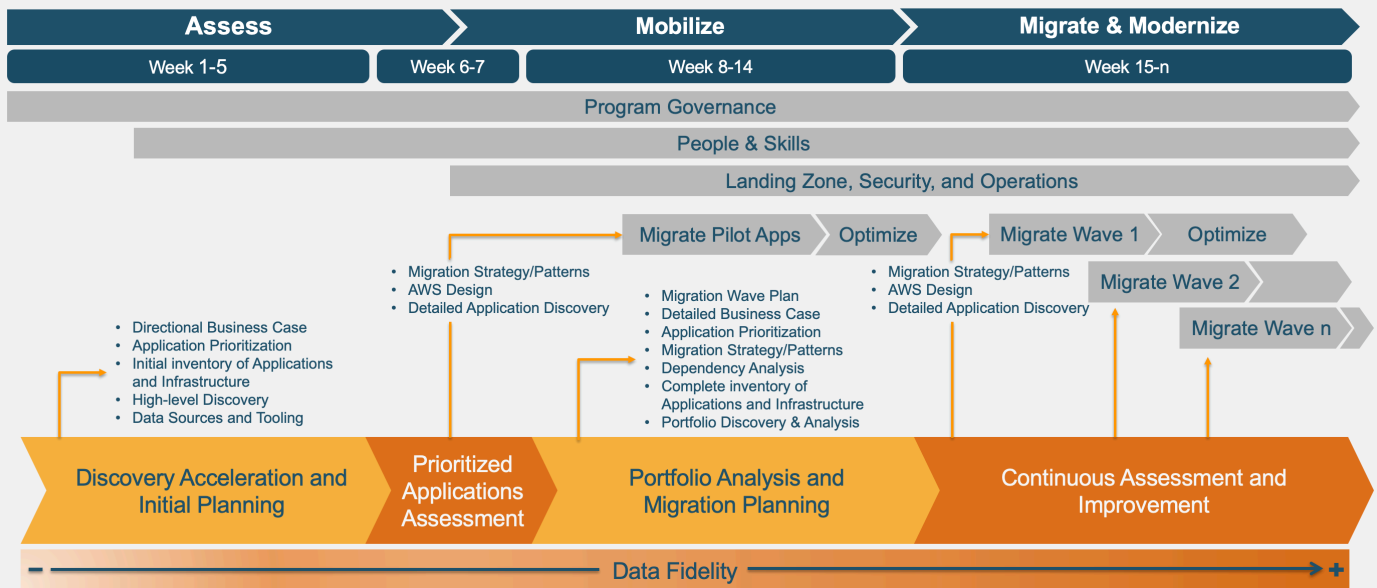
Assess

Mobilize

Migrate & Modernize

Week 1-5

Week 6-7

Week 8-14

Week 15-n

Program Governance

People & Skills

Landing Zone, Security, and Operations

Migrate Pilot Apps

Optimize

Migrate Wave 1

Optimize

Migrate Wave 2

Migrate Wave n

- Directional Business Case
- Application Prioritization
- Initial inventory of Applications and Infrastructure
- High-level Discovery
- Data Sources and Tooling

- Migration Strategy/Patterns
- AWS Design
- Detailed Application Discovery

- Migration Wave Plan
- Detailed Business Case
- Application Prioritization
- Migration Strategy/Patterns
- Dependency Analysis
- Complete inventory of Applications and Infrastructure
- Portfolio Discovery & Analysis

- Migration Strategy/Patterns
- AWS Design
- Detailed Application Discovery

Discovery Acceleration and Initial Planning

Prioritized Applications Assessment

Portfolio Analysis and Migration Planning

Continuous Assessment and Improvement

- Data Fidelity +